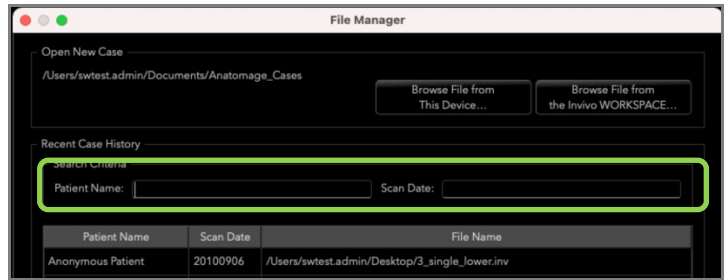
File Manager

Open New Case

/Users/swtest.admin/Documents/Anatomage_Cases

Browse File from This Device...

Browse File from the Invivo WORKSPACE...

Recent Case History

Search Criteria

Patient Name:

Scan Date:

| Patient Name | Scan Date | File Name |
|---|---|---|
| Anonymous Patient | 20100906 | /Users/swtest.admin/Desktop/3_single_lower.inv |